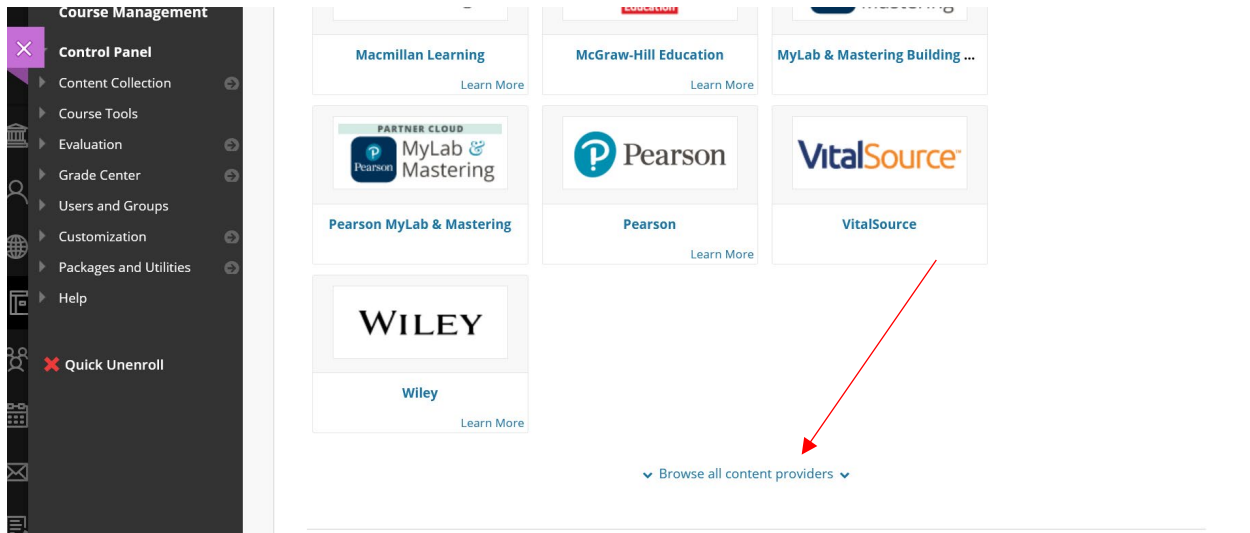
Course Management

Control Panel

Content Collection

Course Tools

Evaluation

Grade Center

Users and Groups

Customization

Packages and Utilities

Help

Quick Unenroll

Education

Mastering

Macmillan Learning

Learn More

McGraw-Hill Education

Learn More

MyLab & Mastering Building ...

PARTNER CLOUD

Pearson

MyLab & Mastering

Pearson MyLab & Mastering

Pearson

Pearson

Learn More

VitalSource

VitalSource

WILEY

Wiley

Learn More

Browse all content providers